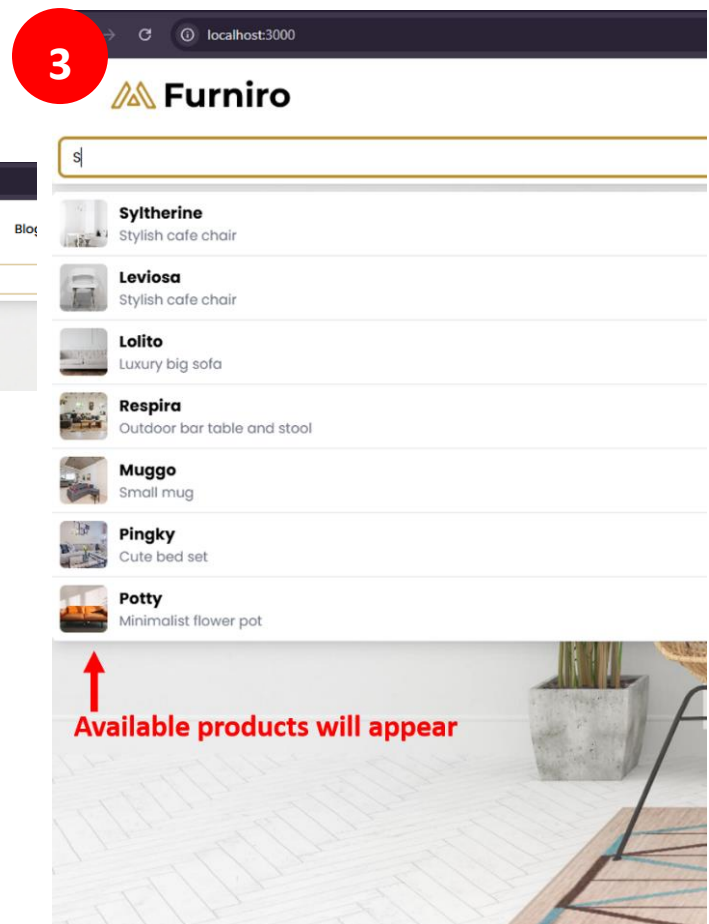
3

localhost:3000

Furniro

S

Blog

Syltherine
Stylish cafe chair

Leviosa
Stylish cafe chair

Lolito
Luxury big sofa

Respira
Outdoor bar table and stool

Muggo
Small mug

Pingky
Cute bed set

Potty
Minimalist flower pot

Available products will appear